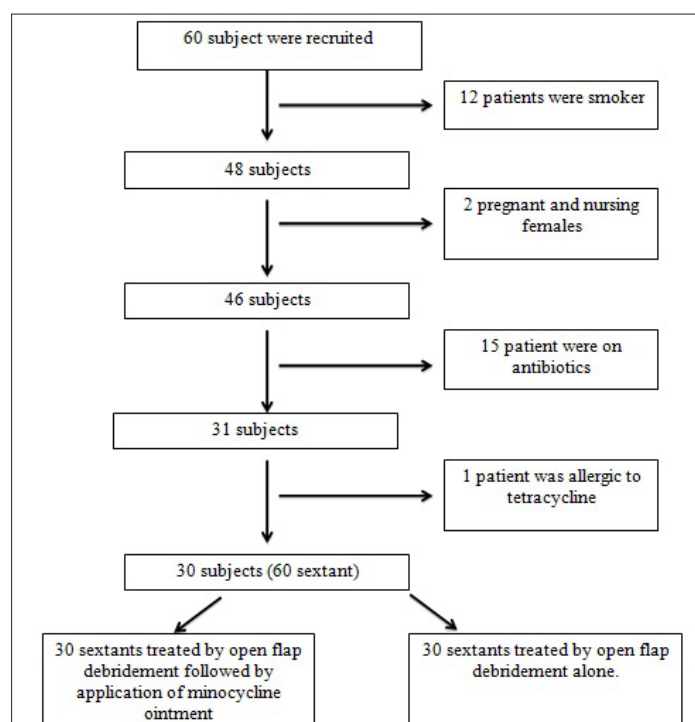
60 subject were recruited

12 patients were smoker

48 subjects

2 pregnant and nursing females

46 subjects

15 patient were on antibiotics

31 subjects

1 patient was allergic to tetracycline

30 subjects (60 sextant)

30 sextants treated by open flap debridement followed by application of minocycline ointment

30 sextants treated by open flap debridement alone.